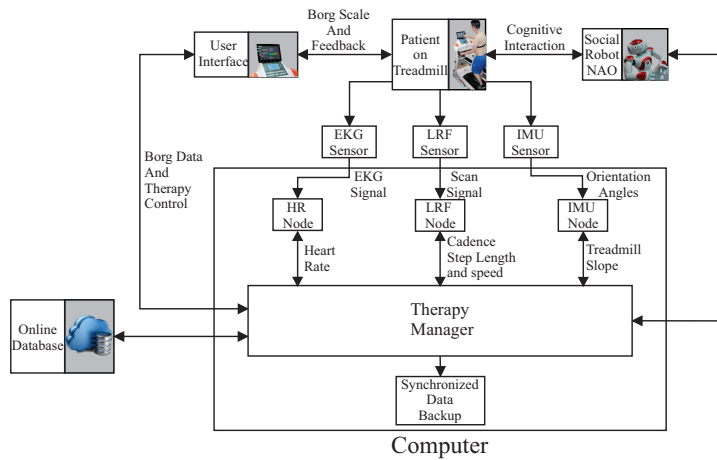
User Interface

Borg Scale And Feedback

Patient on Treadmill

Cognitive Interaction

Social Robot NAO

EKG Sensor

LRF Sensor

IMU Sensor

Borg Data And Therapy Control

EKG Signal

Scan Signal

Orientation Angles

HR Node

LRF Node

IMU Node

Heart Rate

Cadence Step Length and speed

Treadmill Slope

Online Database

Therapy Manager

Synchronized Data Backup

Computer